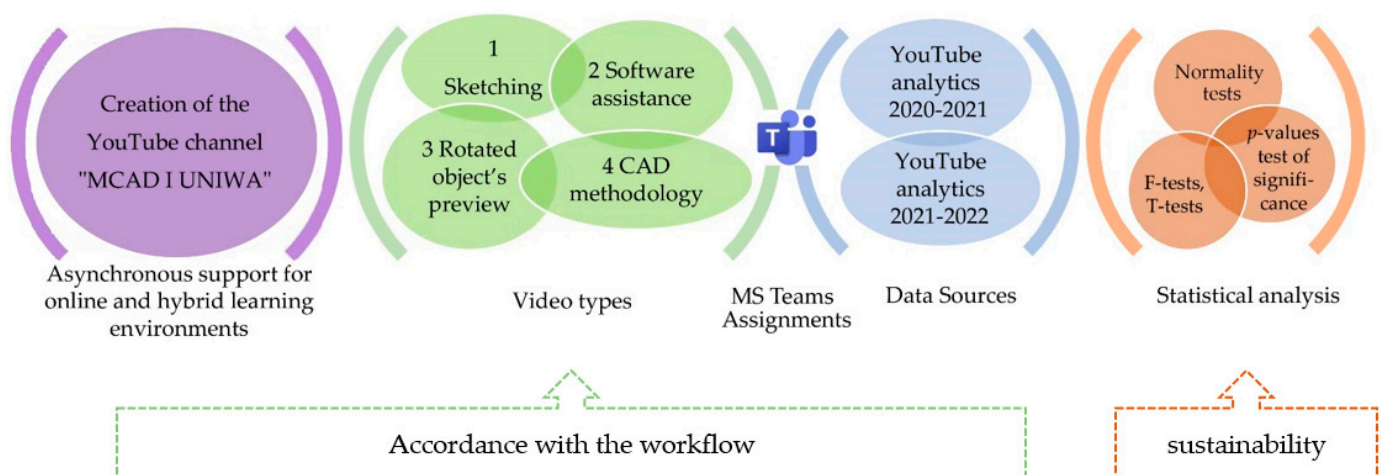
Creation of the YouTube channel "MCAD I UNIWA"

Asynchronous support for online and hybrid learning environments

1 Sketching

2 Software assistance

3 Rotated object's preview

4 CAD methodology

Video types

MS Teams Assignments

YouTube analytics 2020-2021

YouTube analytics 2021-2022

Data Sources

Normality tests

*p*-values test of significance

F-tests, T-tests

Statistical analysis

Accordance with the workflow

sustainability